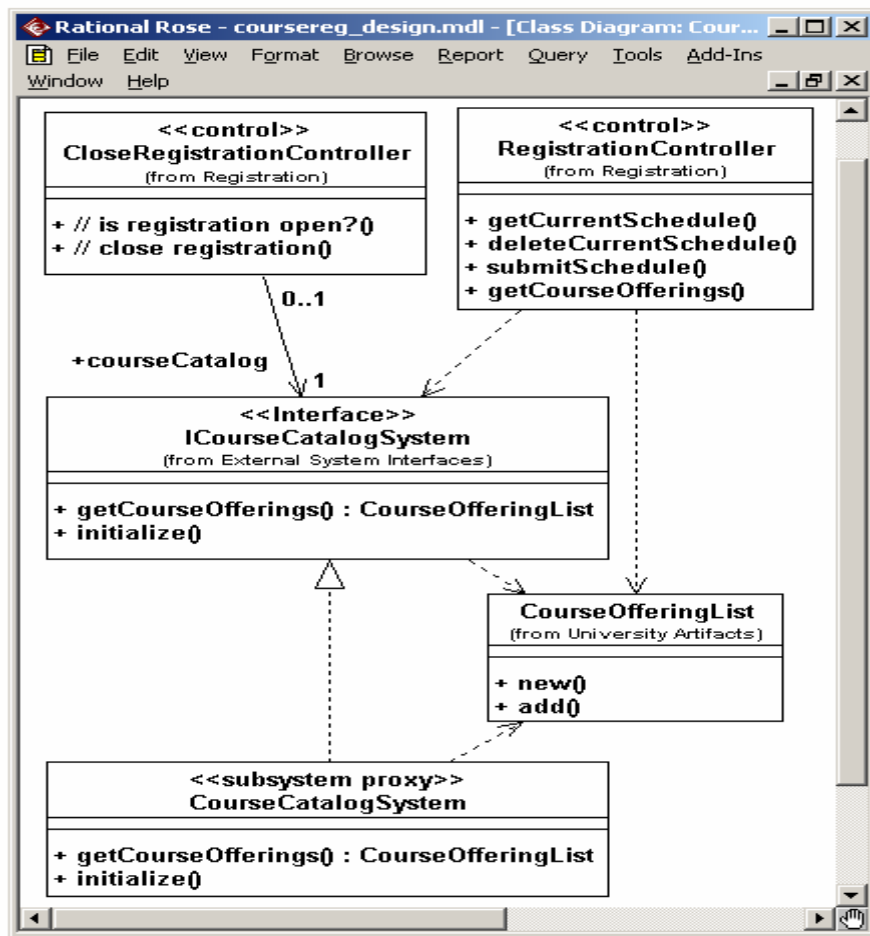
Rational Rose - coursereg_design.mdl - [Class Diagram: Cour...

File Edit View Format Browse Report Query Tools Add-Ins
Window Help

<<control>>
CloseRegistrationController
(from Registration)

+ // is registration open?()
+ // close registration()

<<control>>
RegistrationController
(from Registration)

+ getCurrentSchedule()
+ deleteCurrentSchedule()
+ submitSchedule()
+ getCourseOfferings()

0..1

+courseCatalog

1

<<Interface>>
ICourseCatalogSystem
(from External System Interfaces)

+ getCourseOfferings() : CourseOfferingList
+ initialize()

CourseOfferingList
(from University Artifacts)

+ new()
+ add()

<<subsystem proxy>>
CourseCatalogSystem

+ getCourseOfferings() : CourseOfferingList
+ initialize()